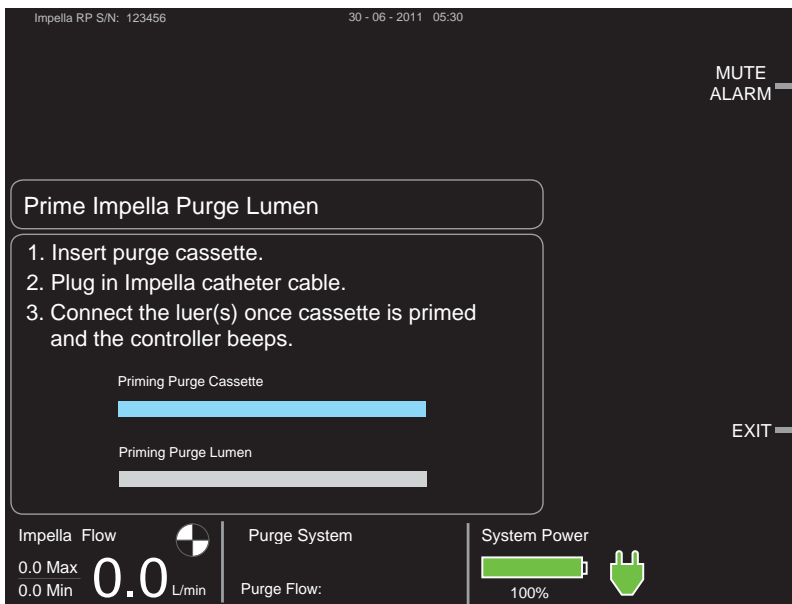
Impella RP S/N: 123456

30 - 06 - 2011 05:30

MUTE ALARM

Prime Impella Purge Lumen

1. Insert purge cassette.
2. Plug in Impella catheter cable.
3. Connect the luer(s) once cassette is primed and the controller beeps.

Priming Purge Cassette

Priming Purge Lumen

EXIT

Impella Flow
0.0 Max
0.0 Min
0.0 L/min

Purge System
Purge Flow:

System Power
100%